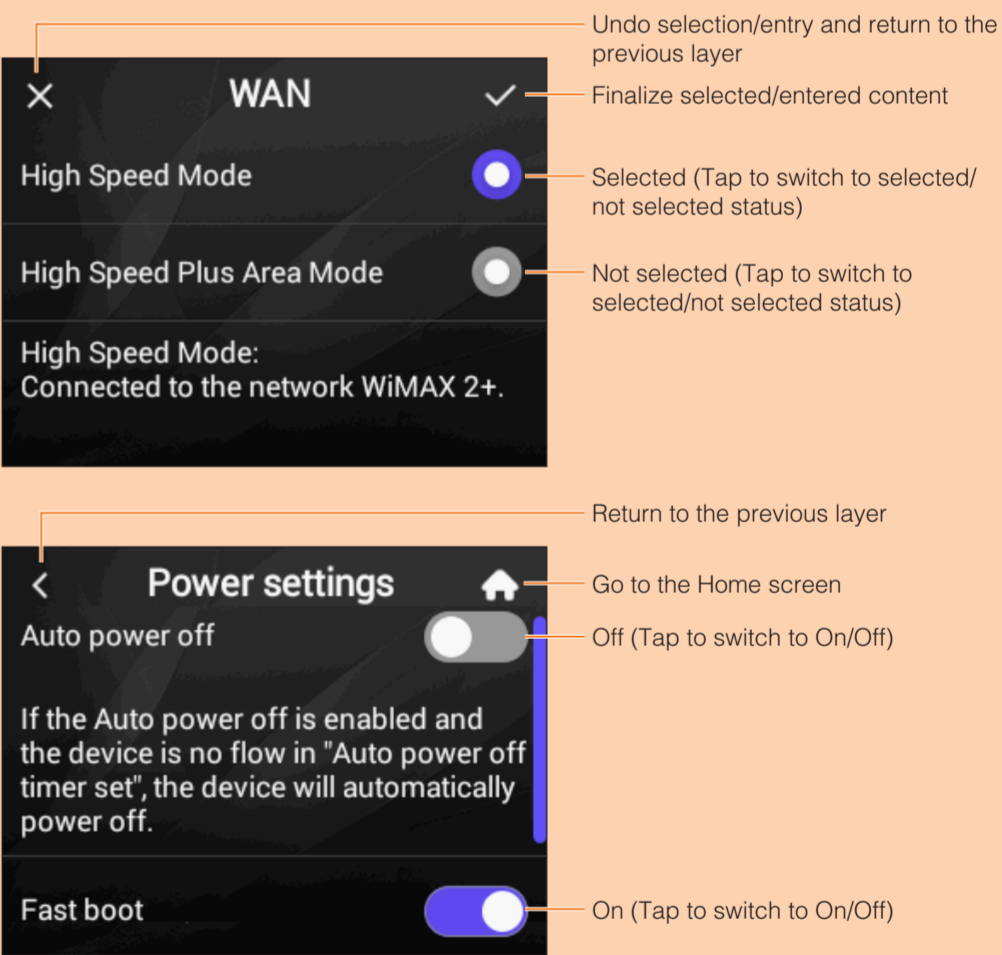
Undo selection/entry and return to the previous layer

WAN

Finalize selected/entered content

High Speed Mode

Selected (Tap to switch to selected/ not selected status)

High Speed Plus Area Mode

Not selected (Tap to switch to selected/not selected status)

High Speed Mode:
Connected to the network WiMAX 2+.

Return to the previous layer

Power settings

Go to the Home screen

Auto power off

Off (Tap to switch to On/Off)

If the Auto power off is enabled and the device is no flow in "Auto power off timer set", the device will automatically power off.

Fast boot

On (Tap to switch to On/Off)